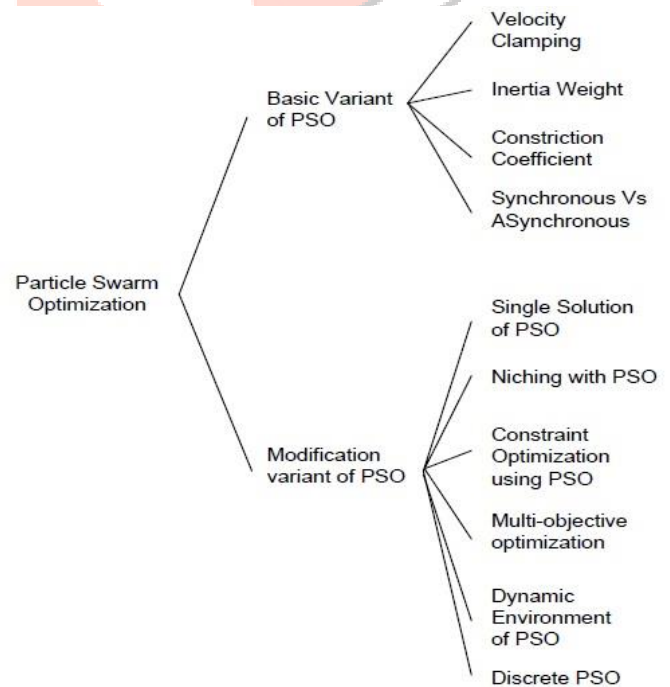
Particle Swarm Optimization

Basic Variant of PSO

Velocity Clamping

Inertia Weight

Constriction Coefficient

Synchronous Vs ASynchronous

Modification variant of PSO

Single Solution of PSO

Niching with PSO

Constraint Optimization using PSO

Multi-objective optimization

Dynamic Environment of PSO

Discrete PSO